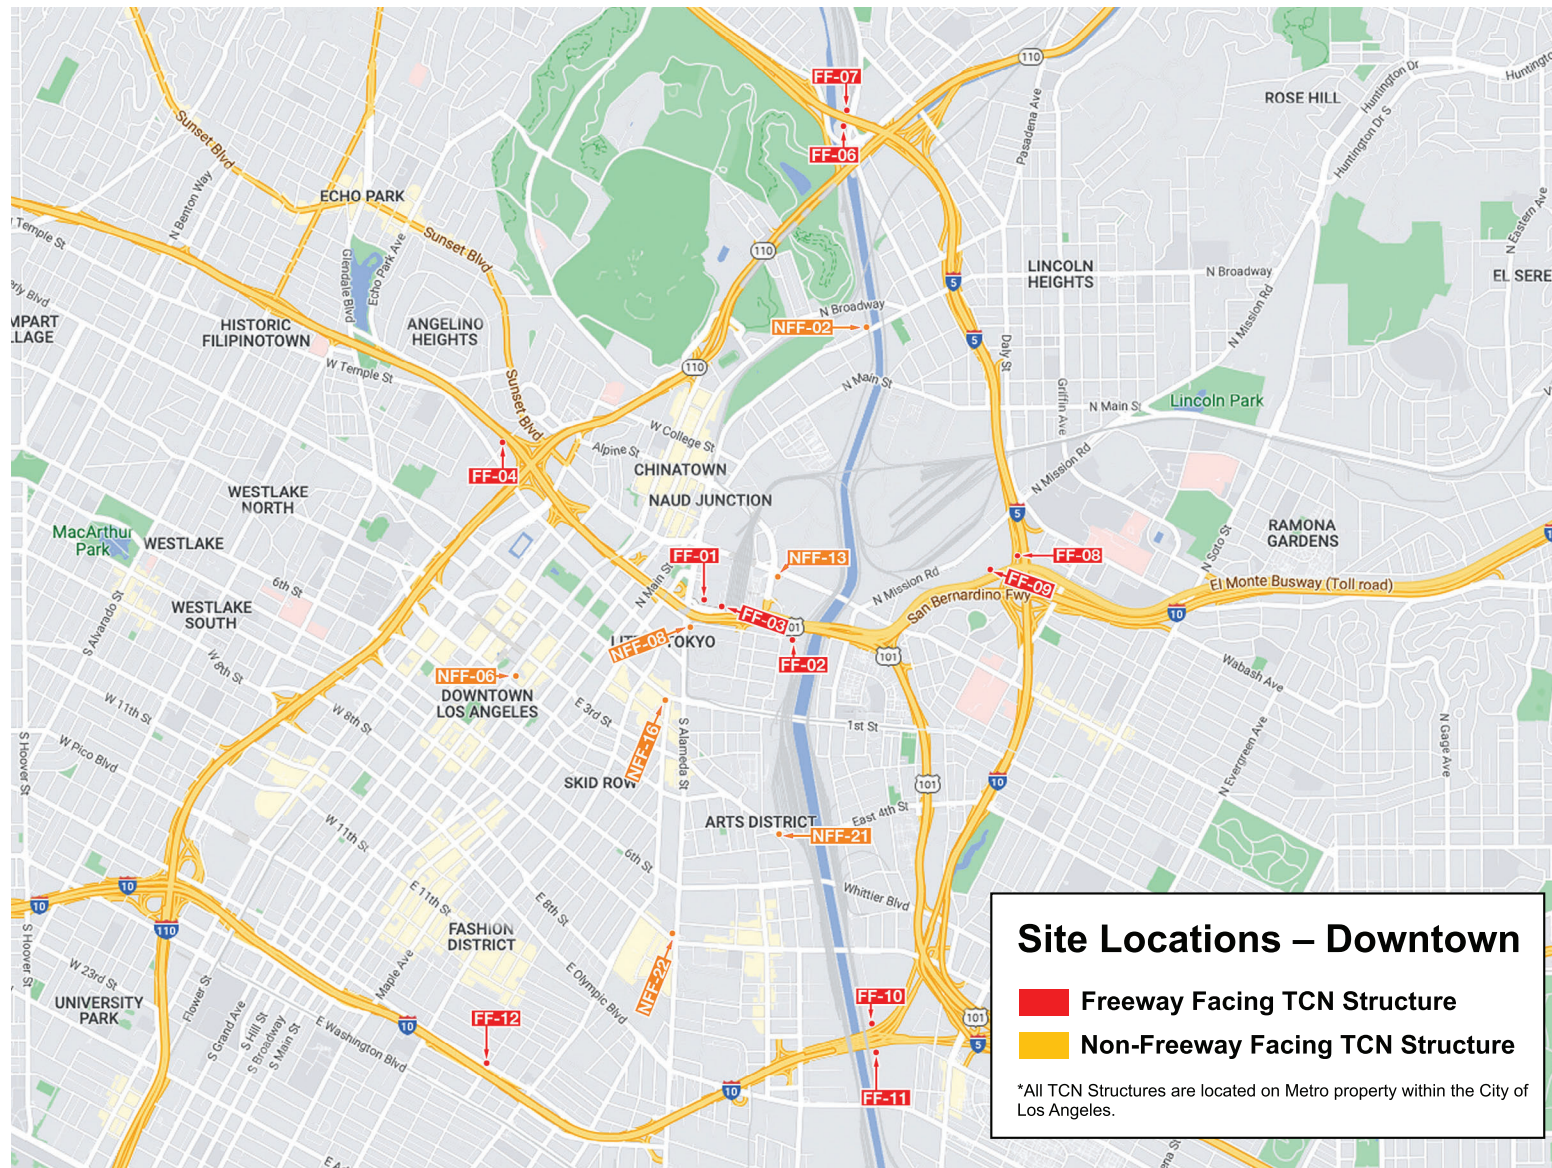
Site Locations – Downtown

Freeway Facing TCN Structure
Non-Freeway Facing TCN Structure

*All TCN Structures are located on Metro property within the City of Los Angeles.

FF-07
FF-06
FF-04
FF-01
FF-03
FF-02
FF-08
FF-09
FF-10
FF-11
FF-12
NFF-02
NFF-13
NFF-08
NFF-06
NFF-16
NFF-21
NFF-22

ECHO PARK
HISTORIC FILIPINOTOWN
ANGELINO HEIGHTS
CHINATOWN
NAUD JUNCTION
WESTLAKE NORTH
WESTLAKE
WESTLAKE SOUTH
MacArthur Park
DOWNTOWN LOS ANGELES
LITTLE TOKYO
SKID ROW
ARTS DISTRICT
FASHION DISTRICT
UNIVERSITY PARK
LINCOLN HEIGHTS
Lincoln Park
RAMONA GARDENS
ROSE HILL
EL SERE
MPART LLAGE

Sunset Blvd
N Benton Way
Temple St
W Temple St
Glendale Blvd
Echo Park Ave
Alpine St
W College St
N Broadway
N Main St
N Mission Rd
San Bernardino Fwy
El Monte Busway (Toll road)
Pasadena Ave
Daly St
Griffin Ave
N Mission Rd
N Soto St
Huntington Dr
Huntington Dr S
N Eastern Ave
Wabash Ave
N Evergreen Ave
N Gage Ave
6th St
W 8th St
W 11th St
W Pico Blvd
S Hoover St
S Alvarado St
E 3rd St
S Alameda St
1st St
East 4th St
Whittier Blvd
6th St
E 8th St
E 11th St
E Olympic Blvd
E Washington Blvd
W 23rd St
Flower St
S Grand Ave
S Hill St
S Broadway
S Main St
Maple Ave
W 11th St
W 8th St
110
5
10
101